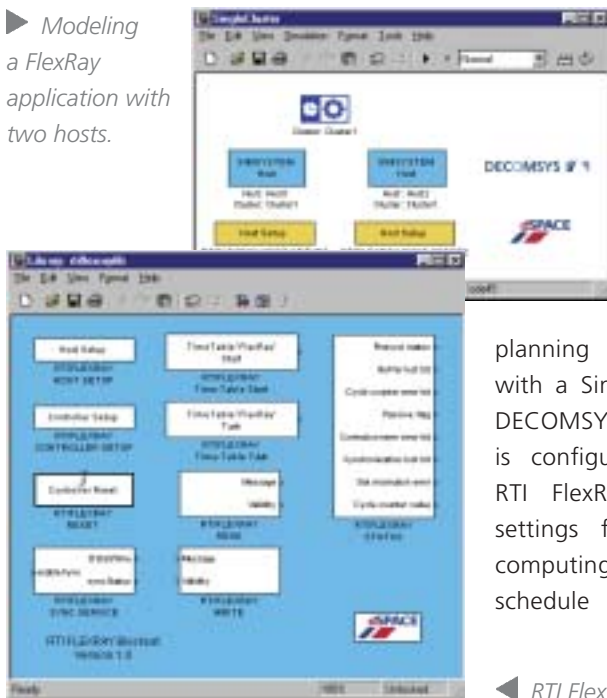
Modeling a FlexRay application with two hosts.

SimpleCluster
File Edit View Simulation Format Tools Help
Normal

Cluster: Cluster1

SUBSYSTEM Host
Host: Host1
Cluster: Cluster1

SUBSYSTEM Host
Host: Host2
Cluster: Cluster1

DECOMSYS

Host Setup

Host Setup

Library: rtiflexraylib
File Edit View Format Help

Host Setup
RTIFLEXRAY HOST SETUP

Controller Setup
RTIFLEXRAY CONTROLLER SETUP

Controller Reset
RTIFLEXRAY RESET

RTIFLEXRAY SYNC SERVICE

Time Table 'FlexRay' Start
RTIFLEXRAY Time Table Start

Time Table 'FlexRay' Task
RTIFLEXRAY Time Table Task

Message
Validity
RTIFLEXRAY READ

Message
Validity
RTIFLEXRAY WRITE

Protocol status
RTIFLEXRAY STATUS

RTI FLEXRAY Blockset
Version 1.0

dSPACE

Ready

planning with a Si DECOMSY is configu RTI FlexR settings f computing schedule

RTI Flex